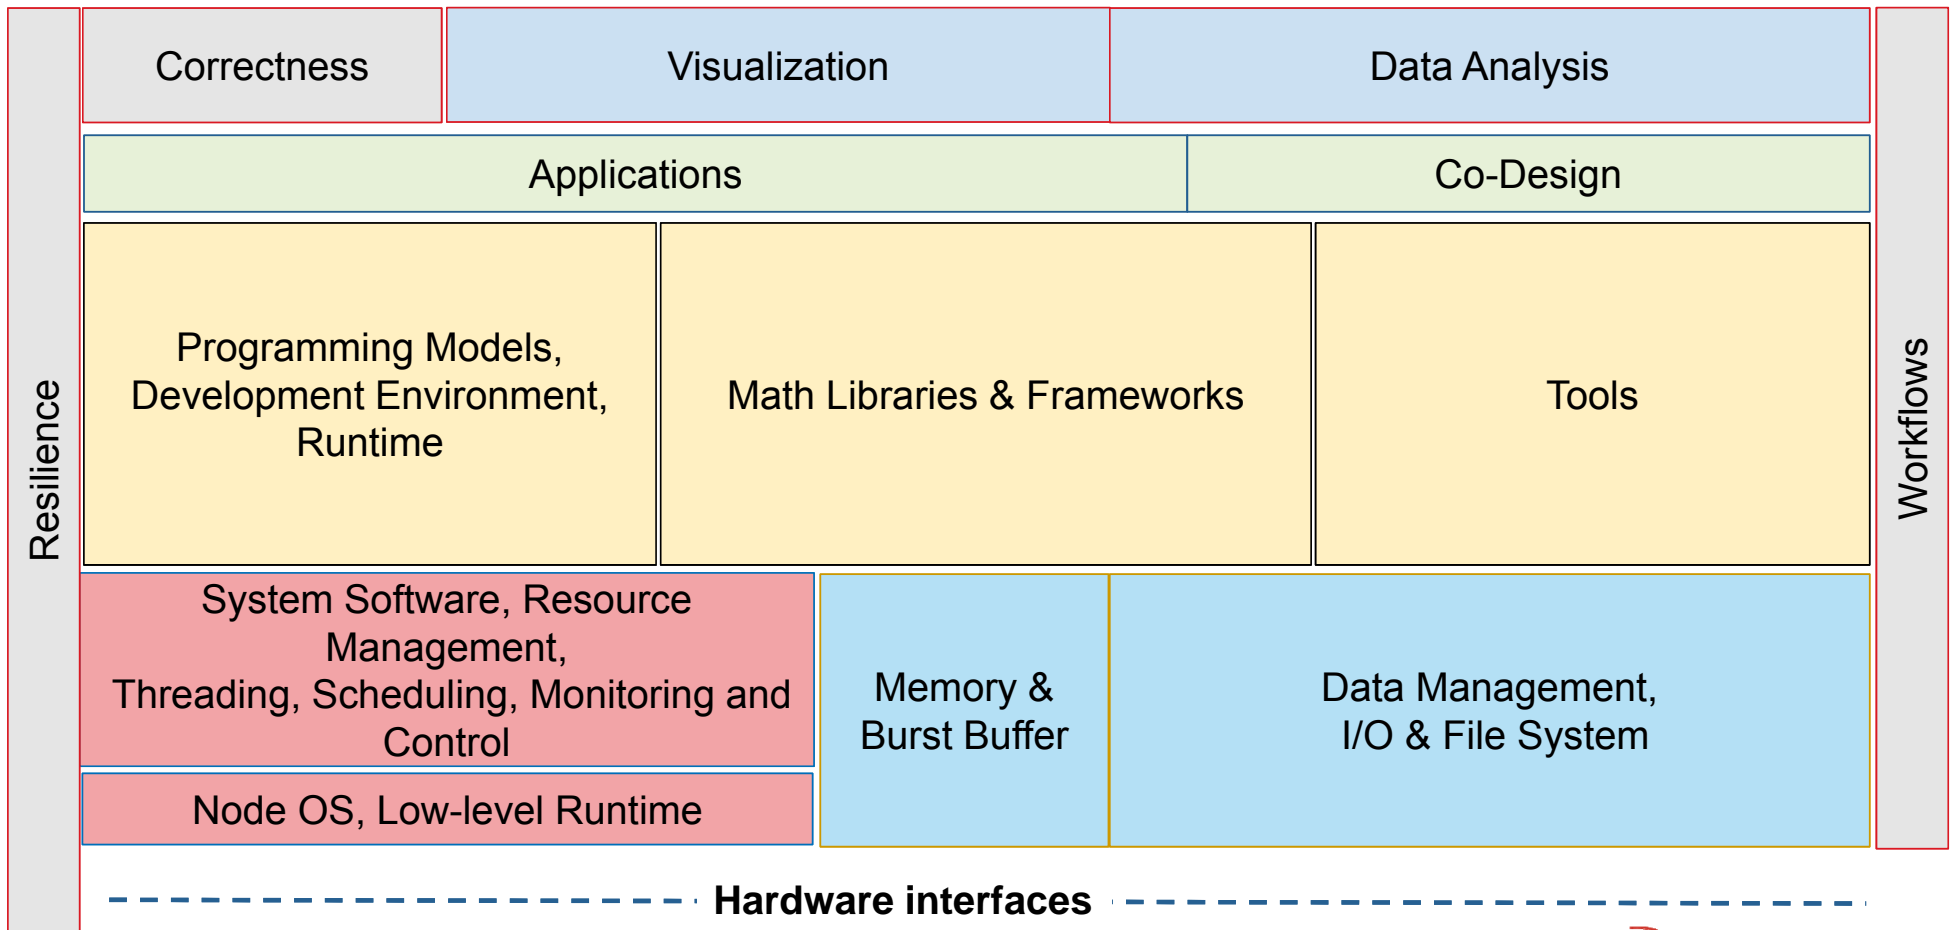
Resilience

Correctness

Visualization

Data Analysis

Applications

Co-Design

Programming Models, Development Environment, Runtime

Math Libraries & Frameworks

Tools

System Software, Resource Management, Threading, Scheduling, Monitoring and Control

Node OS, Low-level Runtime

Memory & Burst Buffer

Data Management, I/O & File System

Workflows

Hardware interfaces